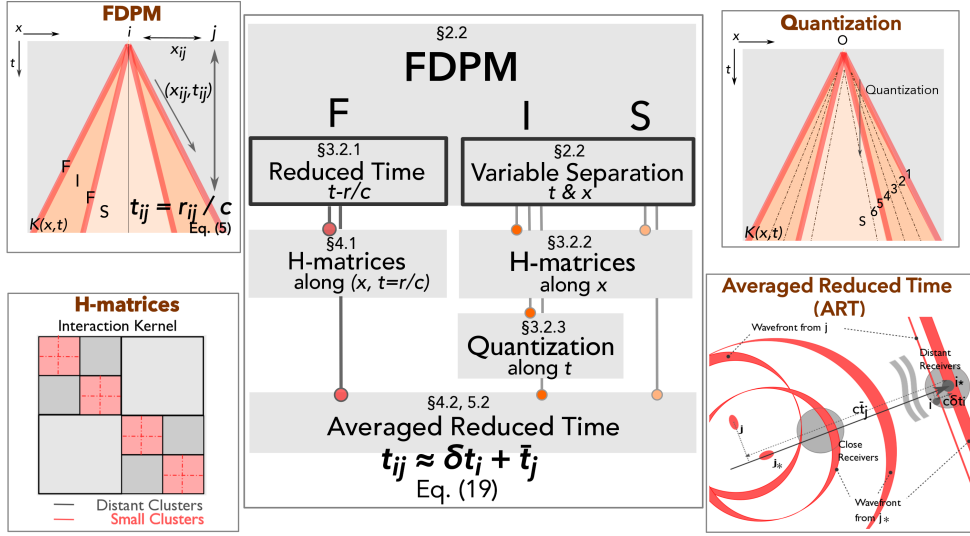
FDPM

$x$ $i$ $j$ $x_{ij}$ $t$ $(x_{ij}, t_{ij})$ F I F S $K(x,t)$ $t_{ij} = r_{ij} / c$ Eq. (5)

H-matrices

Interaction Kernel

Distant Clusters
Small Clusters

§2.2
FDPM

F I S

§3.2.1
Reduced Time
$t$-$r/c$

§2.2
Variable Separation
$t$ & $x$

§4.1
H-matrices
along $(x, t$=$r/c)$

§3.2.2
H-matrices
along $x$

§3.2.3
Quantization
along $t$

§4.2, 5.2
Averaged Reduced Time
$t_{ij} \approx \delta t_i + \bar{t}_j$
Eq. (19)

Quantization

$x$ O $t$ Quantization S 6 5 4 3 2 1 $K(x,t)$

Averaged Reduced Time (ART)

Wavefront from j
Distant Receivers
i*
$c\bar{t}_j$
i
$c\delta t_i$
j
j*
Close Receivers
Wavefront from j*